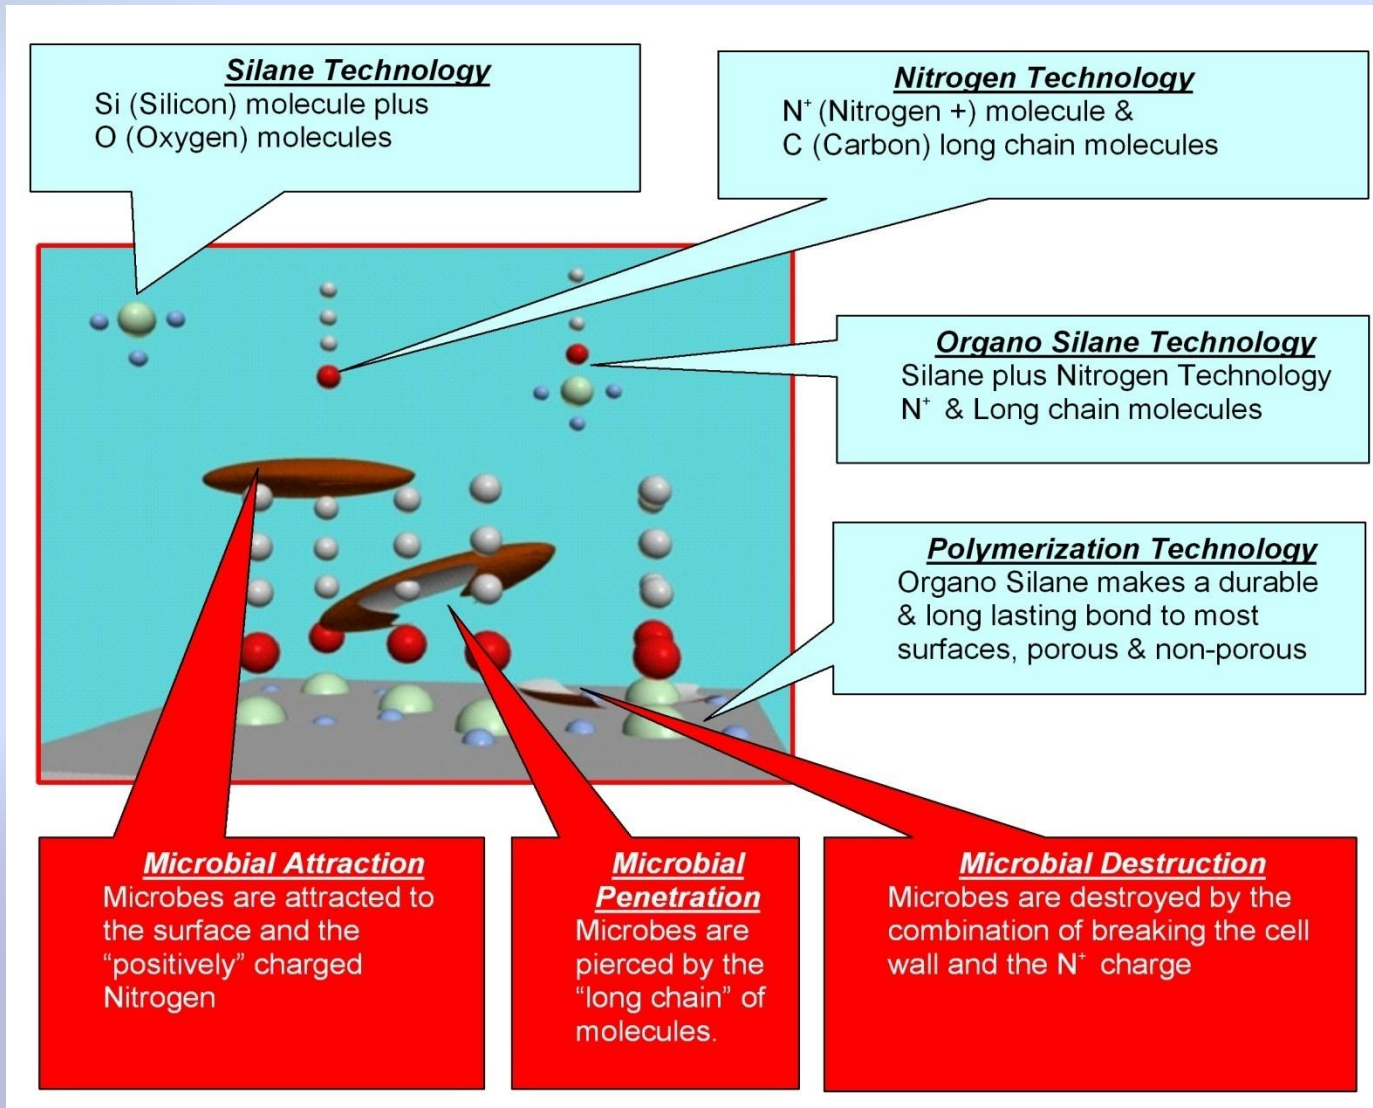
Silane Technology
Si (Silicon) molecule plus O (Oxygen) molecules

Nitrogen Technology
$N^+$ (Nitrogen +) molecule & C (Carbon) long chain molecules

Organo Silane Technology
Silane plus Nitrogen Technology $N^+$ & Long chain molecules

Polymerization Technology
Organo Silane makes a durable & long lasting bond to most surfaces, porous & non-porous

Microbial Attraction
Microbes are attracted to the surface and the “positively” charged Nitrogen

Microbial Penetration
Microbes are pierced by the “long chain” of molecules.

Microbial Destruction
Microbes are destroyed by the combination of breaking the cell wall and the $N^+$ charge